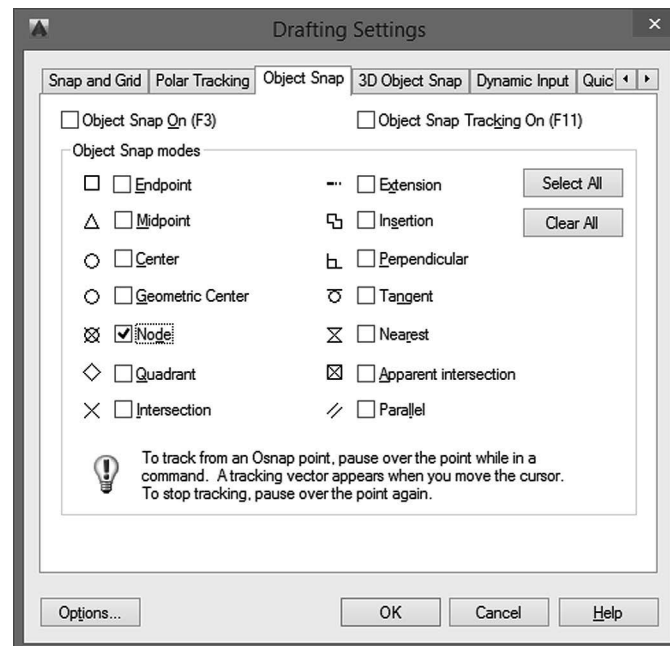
Drafting Settings

Snap and Grid | Polar Tracking | Object Snap | 3D Object Snap | Dynamic Input | Quic

Object Snap On (F3)

Object Snap Tracking On (F11)

Object Snap modes

Endpoint

Midpoint

Center

Geometric Center

Node

Quadrant

Intersection

Extension

Insertion

Perpendicular

Tangent

Nearest

Apparent intersection

Parallel

Select All

Clear All

To track from an Osnap point, pause over the point while in a command. A tracking vector appears when you move the cursor. To stop tracking, pause over the point again.

Options...

OK

Cancel

Help